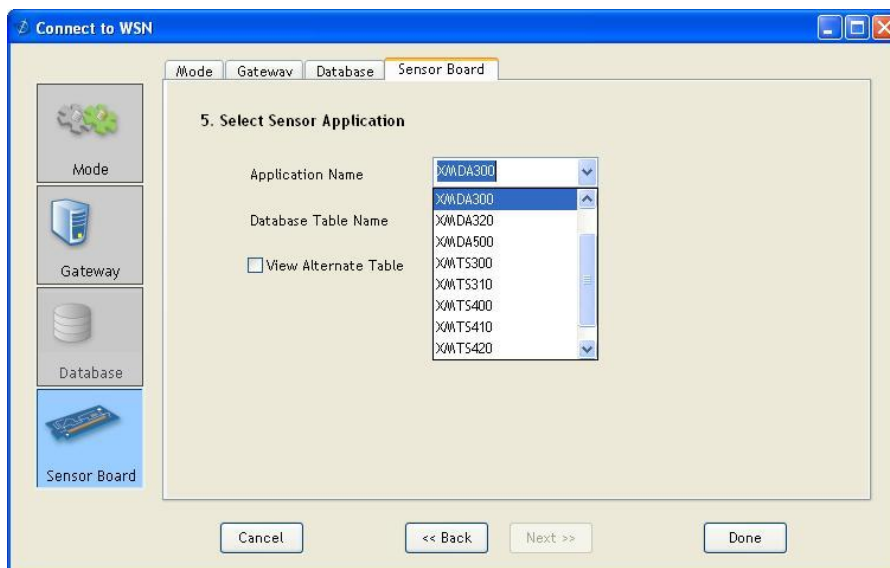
Connect to WSN

Mode | Gateway | Database | Sensor Board

Mode

Gateway

Database

Sensor Board

5. Select Sensor Application

Application Name XMDA300

Database Table Name

View Alternate Table

XMDA300
XMDA320
XMDA500
XMTS300
XMTS310
XMTS400
XMTS410
XMTS420

Cancel

<< Back

Next >>

Done